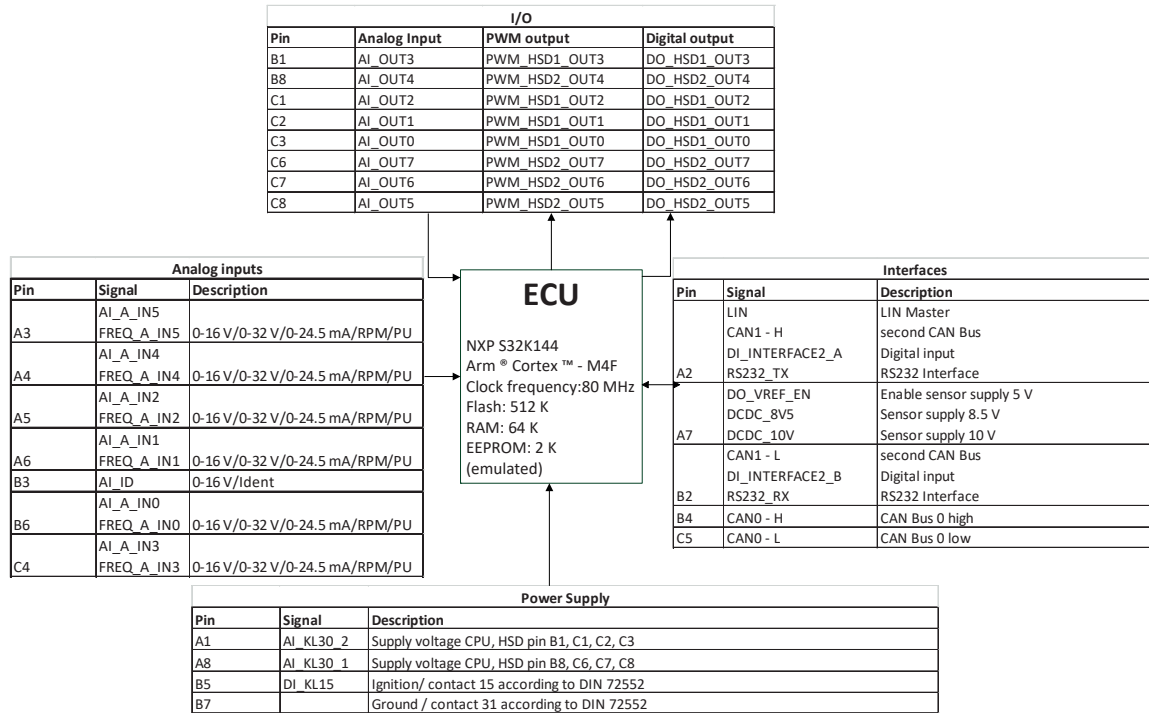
I/O

| Pin | Analog Input | PWM output | Digital output |
|---|---|---|---|
| B1 | AI_OUT3 | PWM_HSD1_OUT3 | DO_HSD1_OUT3 |
| B8 | AI_OUT4 | PWM_HSD2_OUT4 | DO_HSD2_OUT4 |
| C1 | AI_OUT2 | PWM_HSD1_OUT2 | DO_HSD1_OUT2 |
| C2 | AI_OUT1 | PWM_HSD1_OUT1 | DO_HSD1_OUT1 |
| C3 | AI_OUT0 | PWM_HSD1_OUT0 | DO_HSD1_OUT0 |
| C6 | AI_OUT7 | PWM_HSD2_OUT7 | DO_HSD2_OUT7 |
| C7 | AI_OUT6 | PWM_HSD2_OUT6 | DO_HSD2_OUT6 |
| C8 | AI_OUT5 | PWM_HSD2_OUT5 | DO_HSD2_OUT5 |

Analog inputs

| Pin | Signal | Description |
|---|---|---|
| A3 | AI_A_IN5 FREQ_A_IN5 | 0-16 V/0-32 V/0-24.5 mA/RPM/PU |
| A4 | AI_A_IN4 FREQ_A_IN4 | 0-16 V/0-32 V/0-24.5 mA/RPM/PU |
| A5 | AI_A_IN2 FREQ_A_IN2 | 0-16 V/0-32 V/0-24.5 mA/RPM/PU |
| A6 | AI_A_IN1 FREQ_A_IN1 | 0-16 V/0-32 V/0-24.5 mA/RPM/PU |
| B3 | AI_ID | 0-16 V/Ident |
| B6 | AI_A_IN0 FREQ_A_IN0 | 0-16 V/0-32 V/0-24.5 mA/RPM/PU |
| C4 | AI_A_IN3 FREQ_A_IN3 | 0-16 V/0-32 V/0-24.5 mA/RPM/PU |

ECU

NXP S32K144
Arm ® Cortex ™ - M4F
Clock frequency:80 MHz
Flash: 512 K
RAM: 64 K
EEPROM: 2 K
(emulated)

Interfaces

| Pin | Signal | Description |
|---|---|---|
| A2 | LIN | LIN Master |
| | CAN1 - H | second CAN Bus |
| | DI_INTERFACE2_A | Digital input |
| | RS232_TX | RS232 Interface |
| A7 | DO_VREF_EN | Enable sensor supply 5 V |
| | DCDC_8V5 | Sensor supply 8.5 V |
| | DCDC_10V | Sensor supply 10 V |
| B2 | CAN1 - L | second CAN Bus |
| | DI_INTERFACE2_B | Digital input |
| | RS232_RX | RS232 Interface |
| B4 | CAN0 - H | CAN Bus 0 high |
| C5 | CAN0 - L | CAN Bus 0 low |

Power Supply

| Pin | Signal | Description |
|---|---|---|
| A1 | AI_KL30_2 | Supply voltage CPU, HSD pin B1, C1, C2, C3 |
| A8 | AI_KL30_1 | Supply voltage CPU, HSD pin B8, C6, C7, C8 |
| B5 | DI_KL15 | Ignition/ contact 15 according to DIN 72552 |
| B7 | | Ground / contact 31 according to DIN 72552 |